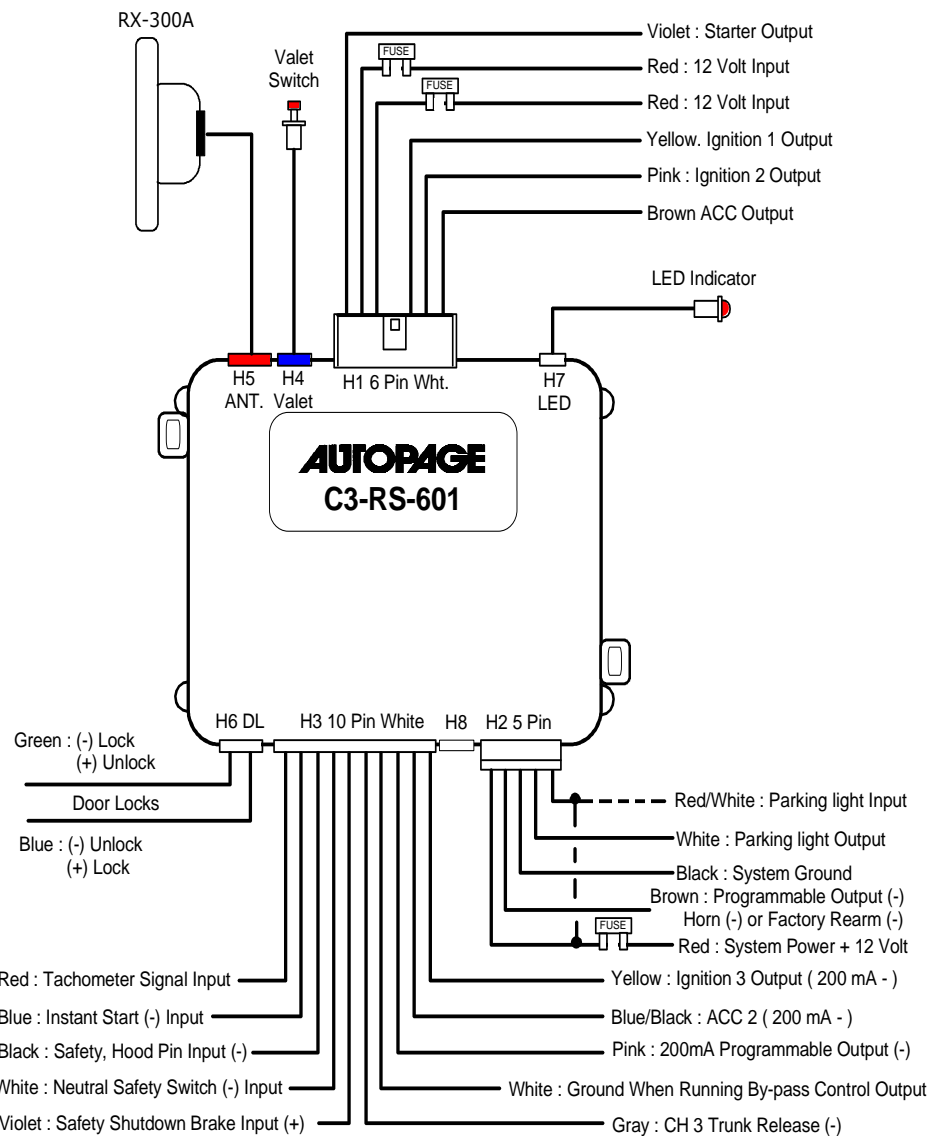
RX-300A

Valet Switch

FUSE

FUSE

Violet : Starter Output

Red : 12 Volt Input

Red : 12 Volt Input

Yellow. Ignition 1 Output

Pink : Ignition 2 Output

Brown ACC Output

LED Indicator

H5 ANT.

H4 Valet

H1 6 Pin Wht.

H7 LED

AUTOPAGE

C3-RS-601

H6 DL

H3 10 Pin White

H8

H2 5 Pin

Green : (-) Lock (+) Unlock

Door Locks

Blue : (-) Unlock (+) Lock

Red/White : Parking light Input

White : Parking light Output

Black : System Ground

Brown : Programmable Output (-) Horn (-) or Factory Rearm (-)

FUSE

Red : System Power + 12 Volt

Red : Tachometer Signal Input

Blue : Instant Start (-) Input

Black : Safety, Hood Pin Input (-)

White : Neutral Safety Switch (-) Input

Violet : Safety Shutdown Brake Input (+)

Yellow : Ignition 3 Output ( 200 mA - )

Blue/Black : ACC 2 ( 200 mA - )

Pink : 200mA Programmable Output (-)

White : Ground When Running By-pass Control Output

Gray : CH 3 Trunk Release (-)